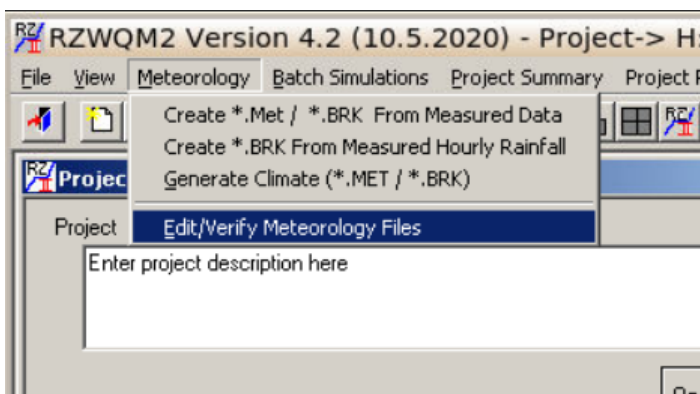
RZ RZWQM2 Version 4.2 (10.5.2020) - Project-> H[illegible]

File View Meteorology Batch Simulations Project Summary Project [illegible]

Create *.Met / *.BRK From Measured Data
Create *.BRK From Measured Hourly Rainfall
Generate Climate (*.MET / *.BRK)
Edit/Verify Meteorology Files

Projec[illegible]

Project

Enter project description here